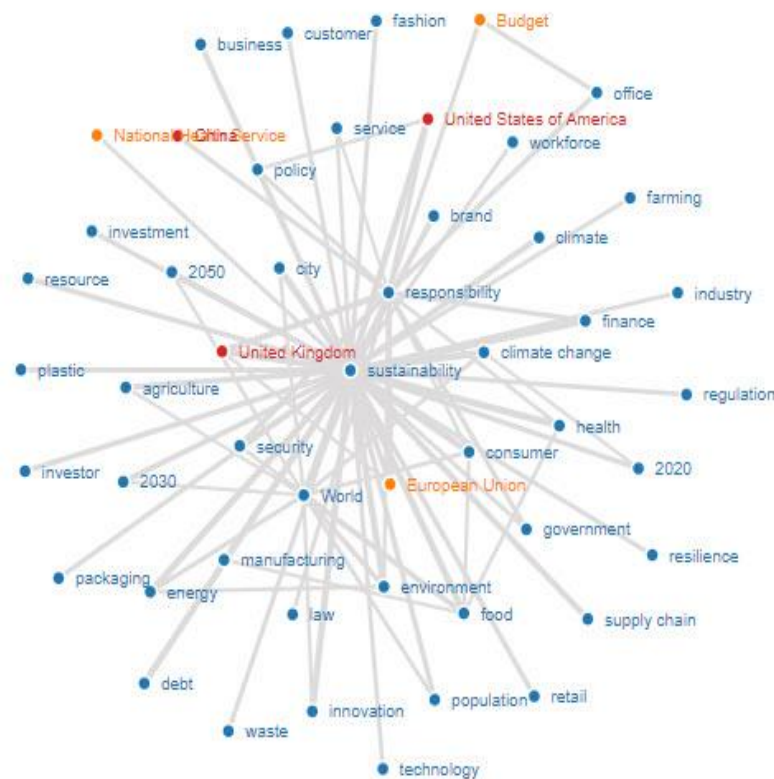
fashion
Budget
business
customer
office
United States of America
National Health Service
China
service
workforce
policy
farming
brand
climate
investment
2050
city
resource
responsibility
industry
finance
United Kingdom
climate change
plastic
sustainability
agriculture
regulation
health
security
consumer
investor
2020
2030
European Union
World
government
resilience
manufacturing
packaging
environment
energy
law
food
supply chain
debt
population
retail
innovation
waste
technology